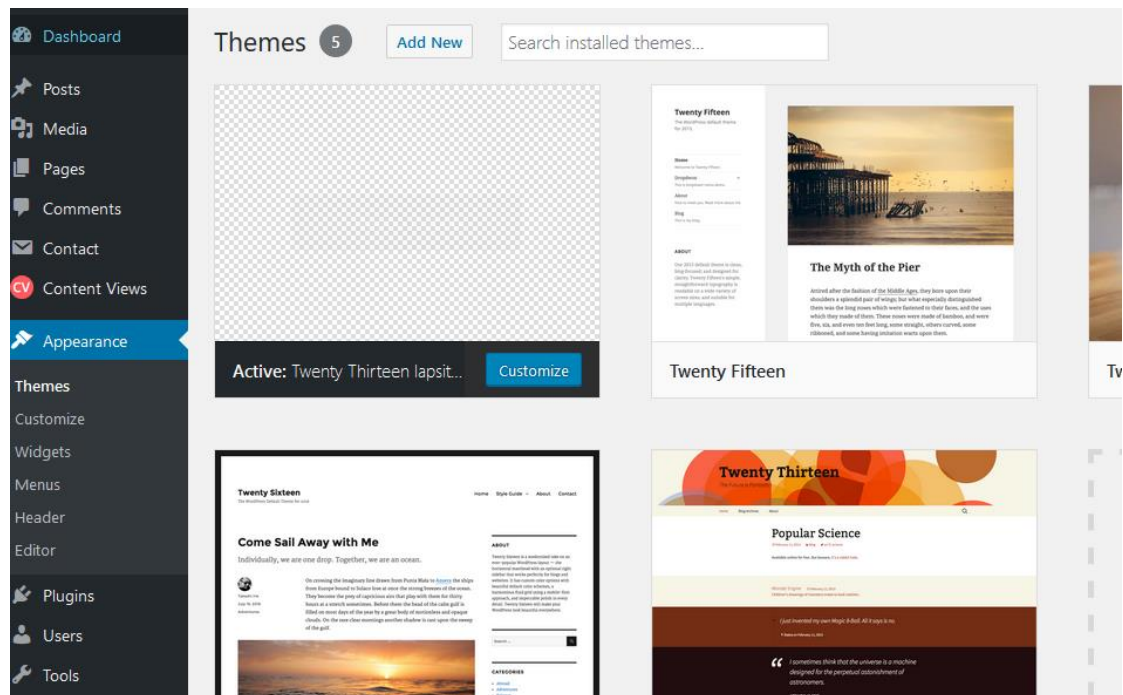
Dashboard

Posts

Media

Pages

Comments

Contact

CV Content Views

Appearance

Themes

Customize

Widgets

Menus

Header

Editor

Plugins

Users

Tools

Themes 5 Add New Search installed themes...

Active: Twenty Thirteen lapsit... Customize

Twenty Fifteen

The Myth of the Pier

Twenty Fifteen

Tw

Twenty Sixteen

Home Style Guide About Contact

Come Sail Away with Me

Individually, we are one drop. Together, we are an ocean.

ABOUT

CATEGORIES

Twenty Thirteen

Popular Science

I just invented my own Magic 8-Ball. All it says is no.

I sometimes think that the universe is a machine designed for the perpetual astonishment of astronomers.